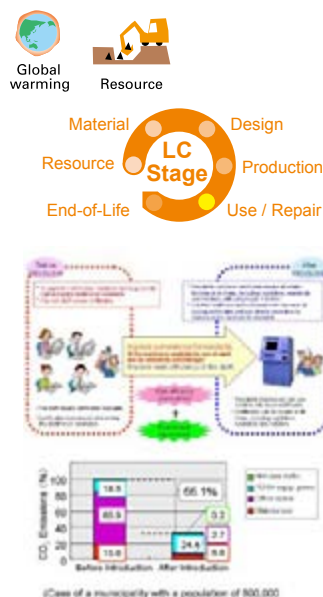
Global warming

Resource

Material

Design

Resource

LC Stage

Production

End-of-Life

Use / Repair

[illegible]

100

18.9

65.1%

80

60

65.9

$CO_2$ Emissions (%)

40

20

15.0

24.6

5.8

0.2

2.7

Before introduction

After introduction

(Case of a municipality with a population of 500,000